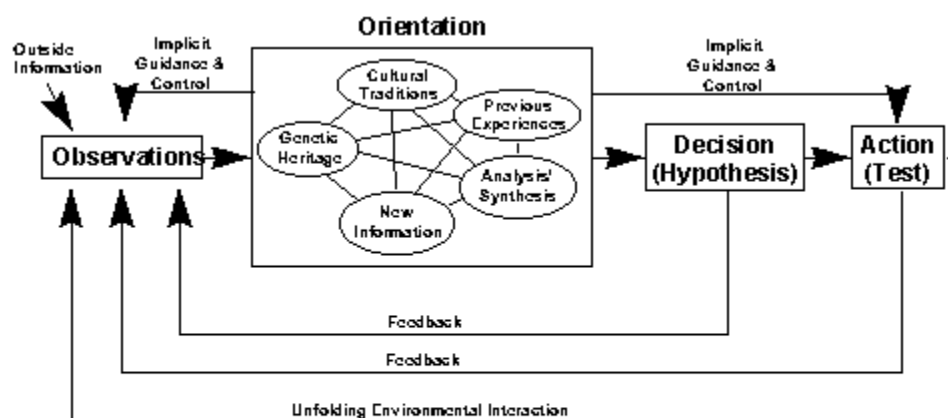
Orientation

Outside Information

Implicit Guidance & Control

Implicit Guidance & Control

Cultural Traditions

Previous Experiences

Genetic Heritage

Analysis/ Synthesis

New Information

Observations

Decision (Hypothesis)

Action (Test)

Feedback

Feedback

Unfolding Environmental Interaction